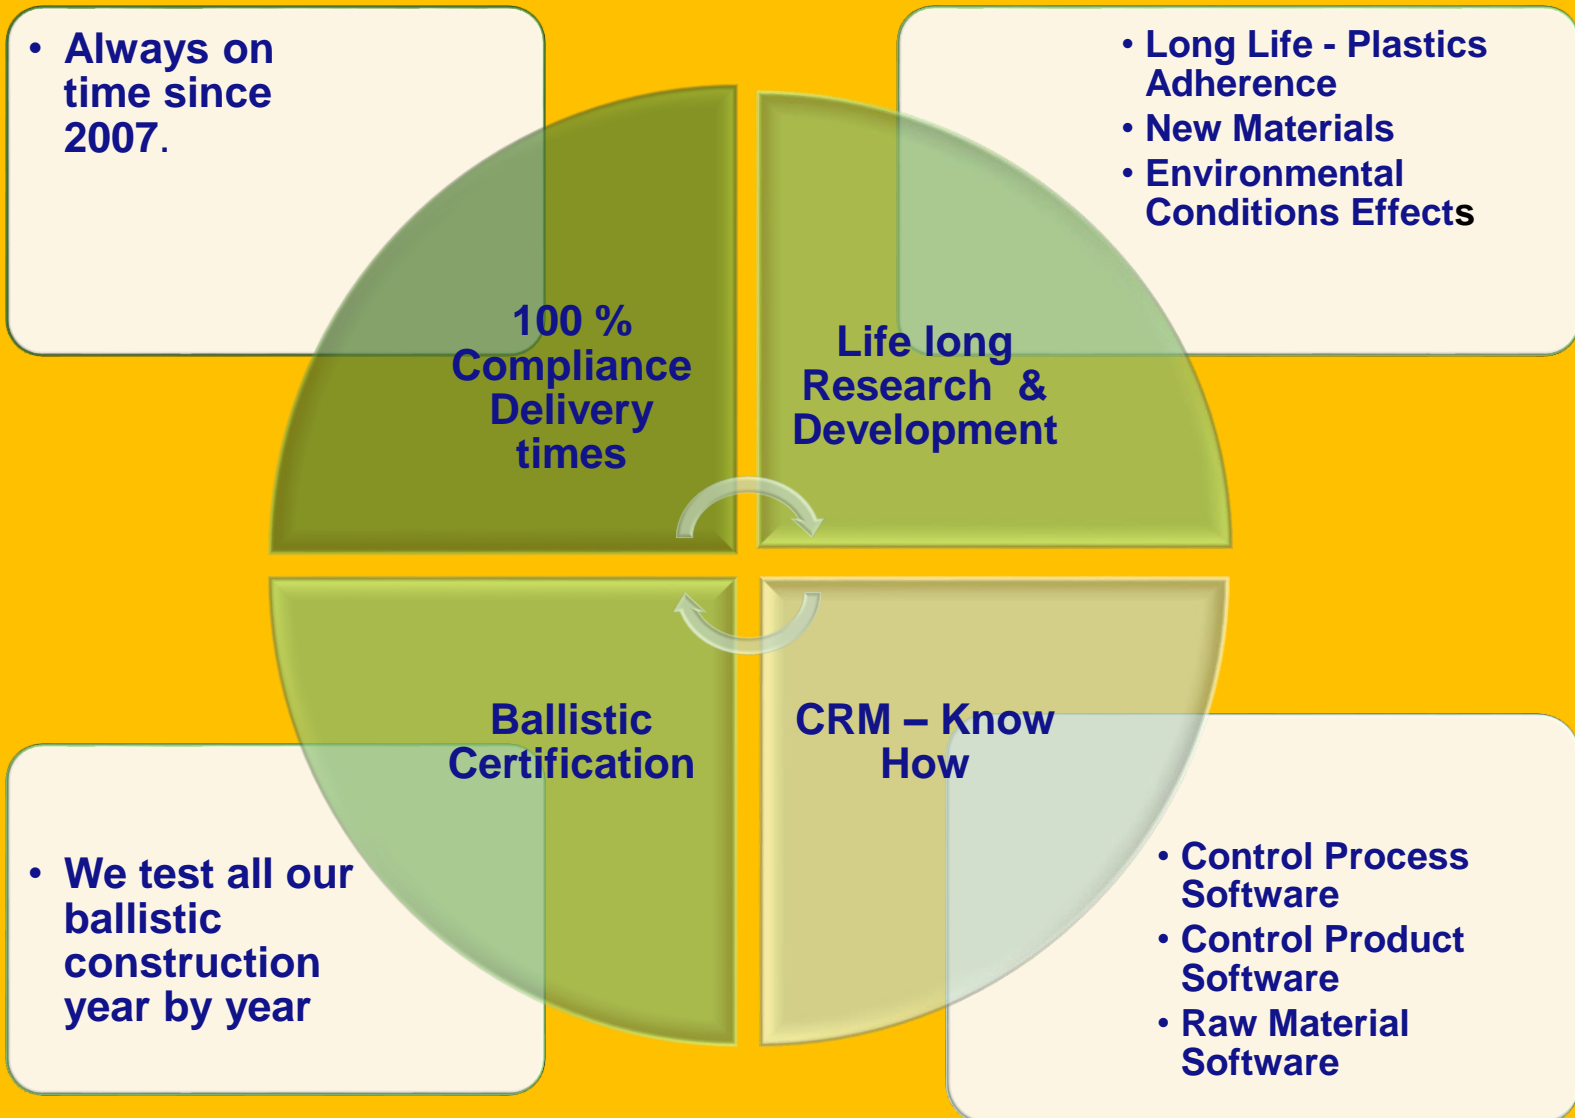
• Always on time since 2007.

• Long Life - Plastics Adherence
• New Materials
• Environmental Conditions Effects

100 % Compliance Delivery times

Life long Research & Development

Ballistic Certification

CRM – Know How

• We test all our ballistic construction year by year

• Control Process Software
• Control Product Software
• Raw Material Software